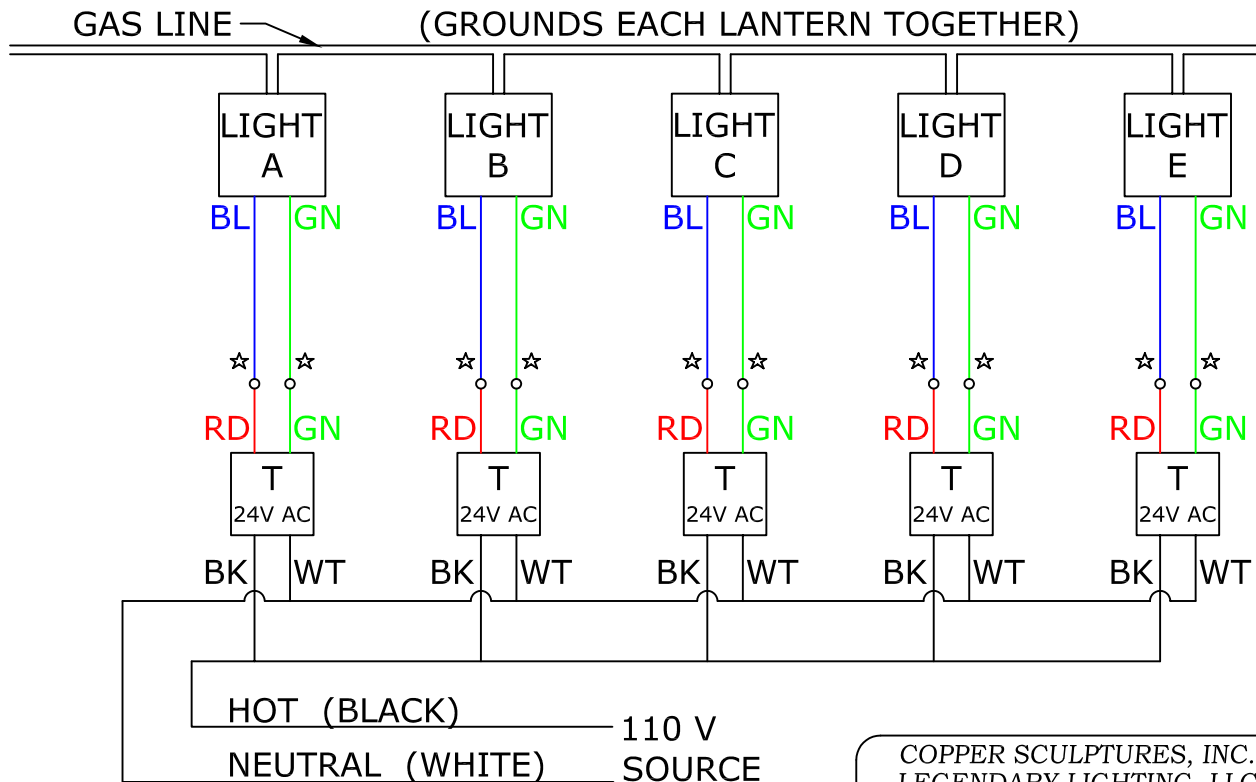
GAS LINE (GROUNDS EACH LANTERN TOGETHER)

LIGHT A
BL GN
☆ ☆
RD GN
T 24V AC
BK WT

LIGHT B
BL GN
☆ ☆
RD GN
T 24V AC
BK WT

LIGHT C
BL GN
☆ ☆
RD GN
T 24V AC
BK WT

LIGHT D
BL GN
☆ ☆
RD GN
T 24V AC
BK WT

LIGHT E
BL GN
☆ ☆
RD GN
T 24V AC
BK WT

HOT (BLACK)
NEUTRAL (WHITE)
110 V SOURCE

COPPER SCULPTURES, INC.
LEGENDARY LIGHTING, LL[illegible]